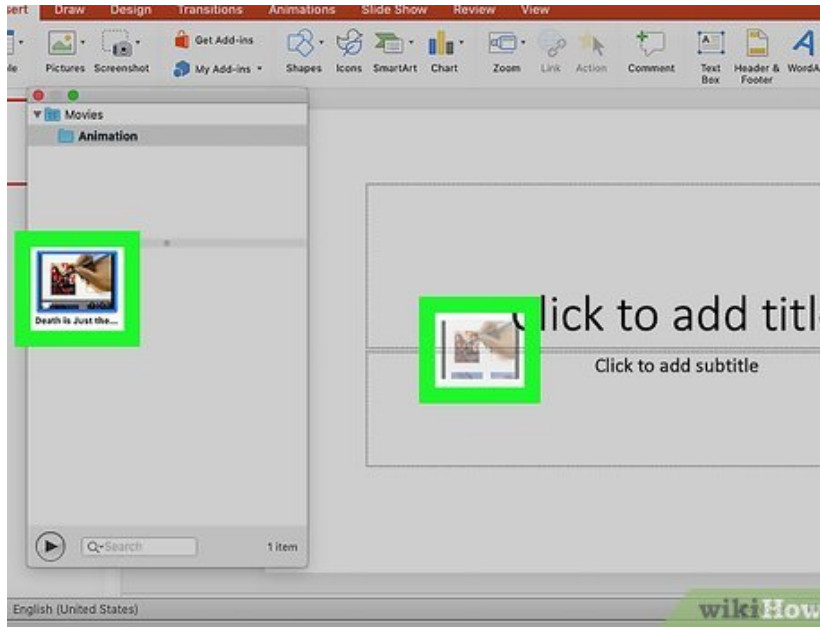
ert Draw Design Transitions Animations Slide Show Review View

le Pictures Screenshot Get Add-ins My Add-ins Shapes Icons SmartArt Chart Zoom Link Action Comment Text Box Header & Footer WordA

Movies
Animation

Death is Just the...

Search
1 item

Click to add titl

Click to add subtitle

English (United States)

wikiHow